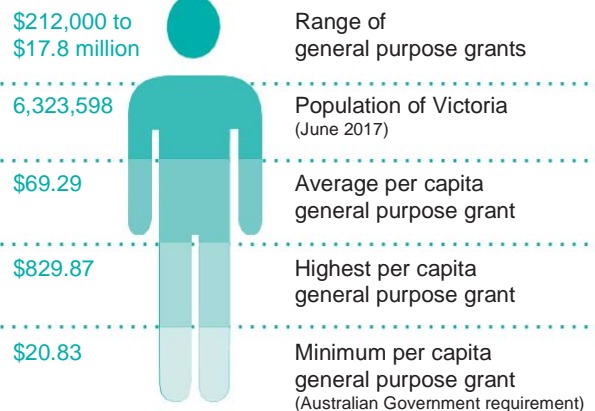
\$212,000 to \$17.8 million

Range of general purpose grants

6,323,598

Population of Victoria
(June 2017)

\$69.29

Average per capita general purpose grant

\$829.87

Highest per capita general purpose grant

\$20.83

Minimum per capita general purpose grant
(Australian Government requirement)